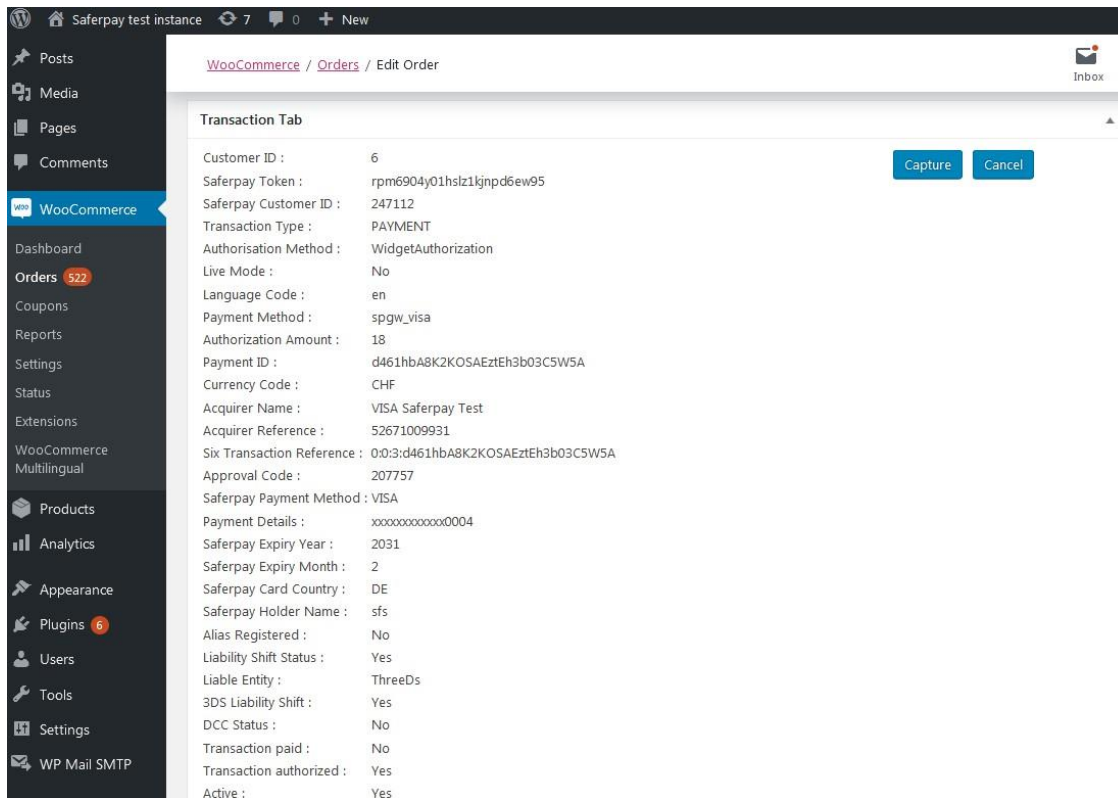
Saferpay test instance 7 0 + New

Posts
Media
Pages
Comments
WooCommerce
Dashboard
Orders 522
Coupons
Reports
Settings
Status
Extensions
WooCommerce Multilingual
Products
Analytics
Appearance
Plugins 6
Users
Tools
Settings
WP Mail SMTP

WooCommerce / Orders / Edit Order

Inbox

Transaction Tab

Capture Cancel

| | |
|---|---|
| Customer ID : | 6 |
| Saferpay Token : | rpm6904y01hslz1kjnpd6ew95 |
| Saferpay Customer ID : | 247112 |
| Transaction Type : | PAYMENT |
| Authorisation Method : | WidgetAuthorization |
| Live Mode : | No |
| Language Code : | en |
| Payment Method : | spgw_visa |
| Authorization Amount : | 18 |
| Payment ID : | d461hbA8K2KOSAEztEh3b03C5W5A |
| Currency Code : | CHF |
| Acquirer Name : | VISA Saferpay Test |
| Acquirer Reference : | 52671009931 |
| Six Transaction Reference : | 0:0:3:d461hbA8K2KOSAEztEh3b03C5W5A |
| Approval Code : | 207757 |
| Saferpay Payment Method : | VISA |
| Payment Details : | xxxxxxxxxxxx0004 |
| Saferpay Expiry Year : | 2031 |
| Saferpay Expiry Month : | 2 |
| Saferpay Card Country : | DE |
| Saferpay Holder Name : | sfs |
| Alias Registered : | No |
| Liability Shift Status : | Yes |
| Liable Entity : | ThreeDs |
| 3DS Liability Shift : | Yes |
| DCC Status : | No |
| Transaction paid : | No |
| Transaction authorized : | Yes |
| Active : | Yes |